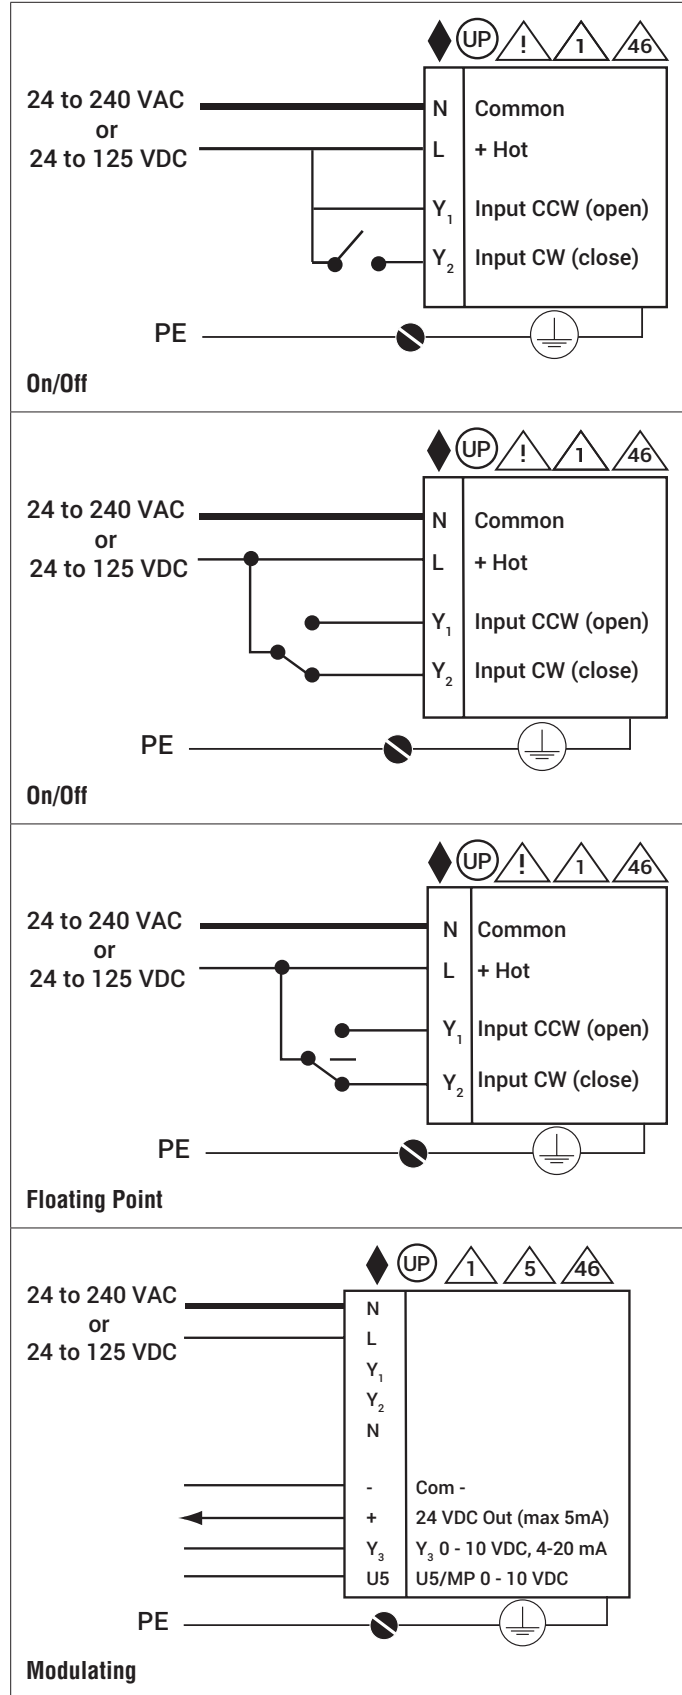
UP ! 1 46

24 to 240 VAC
or
24 to 125 VDC

N Common
L + Hot
$Y_1$ Input CCW (open)
$Y_2$ Input CW (close)

PE

On/Off

UP ! 1 46

24 to 240 VAC
or
24 to 125 VDC

N Common
L + Hot
$Y_1$ Input CCW (open)
$Y_2$ Input CW (close)

PE

On/Off

UP ! 1 46

24 to 240 VAC
or
24 to 125 VDC

N Common
L + Hot
$Y_1$ Input CCW (open)
$Y_2$ Input CW (close)

PE

Floating Point

UP 1 5 46

24 to 240 VAC
or
24 to 125 VDC

N
L
$Y_1$
$Y_2$
N

- Com -
+ 24 VDC Out (max 5mA)
$Y_3$ $Y_3$ 0 - 10 VDC, 4-20 mA
U5 U5/MP 0 - 10 VDC

PE

Modulating